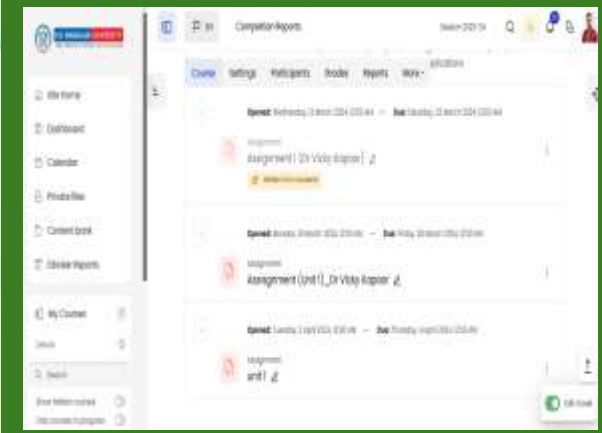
Completion Reports

Site home
Dashboard
Calendar
Private files
Content bank
Course Reports

My Courses

Search

Course Settings Participants Grades Reports More

Opened: Wednesday, 20 March 2024, 12:00 AM — Due: Saturday, 23 March 2024, 12:00 AM

Assignment
Assignment | Dr Vicky Kapoor

Opened: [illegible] — Due: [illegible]

Assignment
Assignment (Unit 1)_Dr Vicky Kapoor

Opened: Tuesday, 2 April 2024, 12:00 AM — Due: Thursday, 4 April 2024, 12:00 AM

Assignment
unit 1

Edit mode